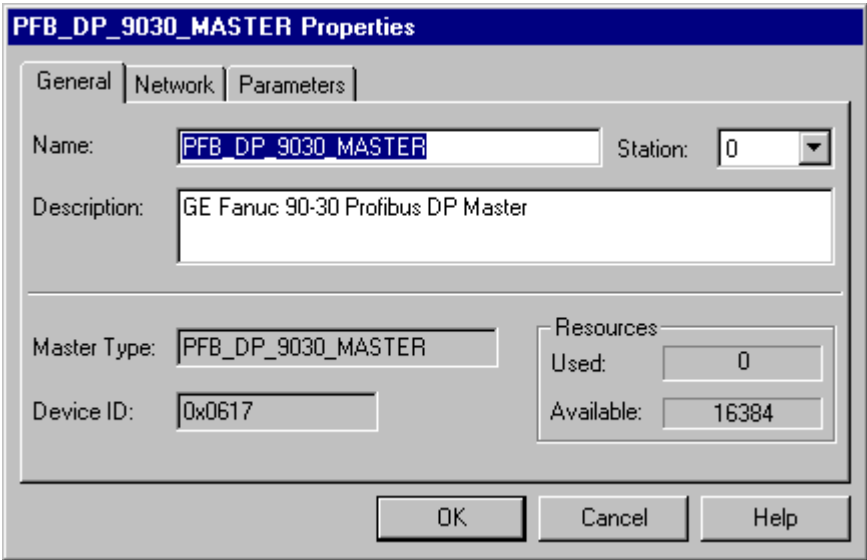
PFB_DP_9030_MASTER Properties

General | Network | Parameters

Name: PFB_DP_9030_MASTER Station: 0

Description: GE Fanuc 90-30 Profibus DP Master

Master Type: PFB_DP_9030_MASTER

Device ID: 0x0617

Resources
Used: 0
Available: 16384

OK Cancel Help